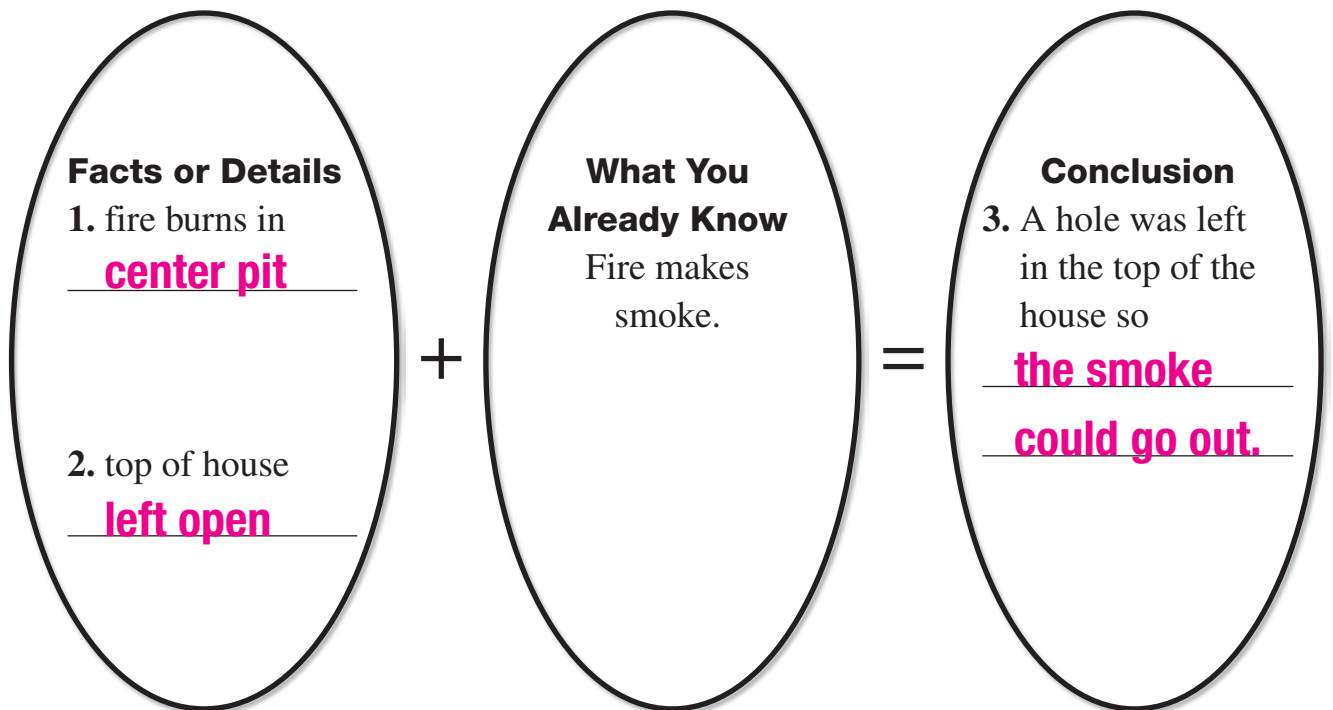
Facts or Details
1. fire burns in
center pit

2. top of house
left open

+

What You Already Know
Fire makes smoke.

=

Conclusion
3. A hole was left in the top of the house so
the smoke
could go out.